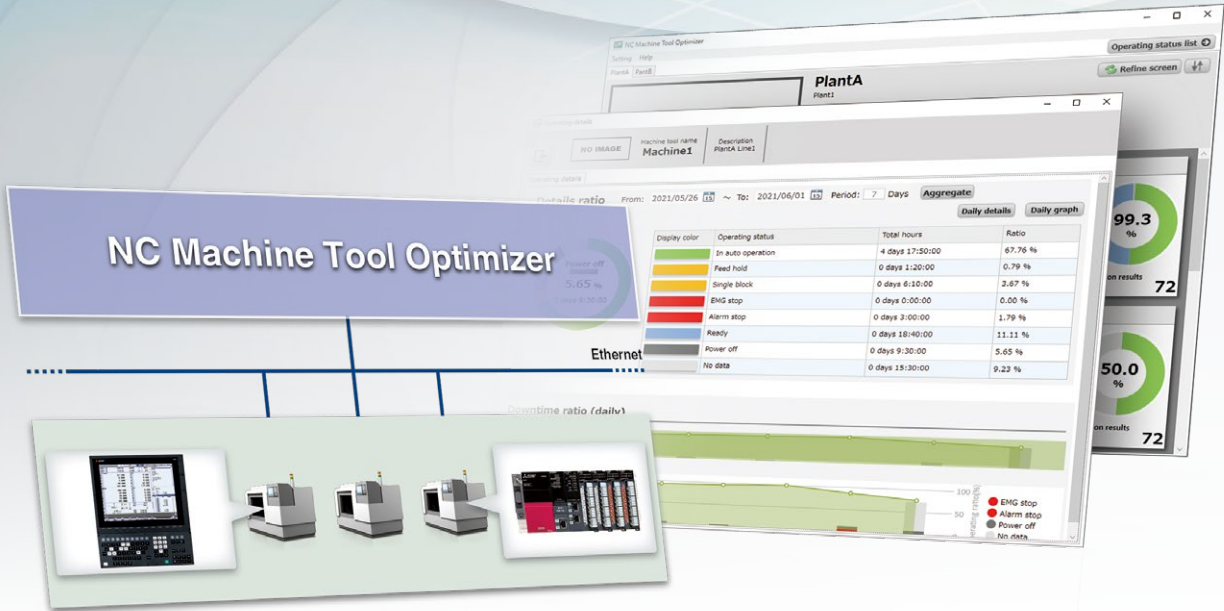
NC Machine Tool Optimizer

Setting Help

PlantA PlantB

PlantA

Plant1

Operating status list

Refine screen

NO IMAGE

Machine tool name
Machine1

Description
PlantA Line1

Operating details

Details ratio

From: 2021/05/26 ~ To: 2021/06/01 Period: 7 Days Aggregate

Daily details Daily graph

Power off
5.65 %
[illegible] 9:30:00

| Display color | Operating status | Total hours | Ratio |
|---|---|---|---|
| | In auto operation | 4 days 17:50:00 | 67.76 % |
| | Feed hold | 0 days 1:20:00 | 0.79 % |
| | Single block | 0 days 6:10:00 | 3.67 % |
| | EMG stop | 0 days 0:00:00 | 0.00 % |
| | Alarm stop | 0 days 3:00:00 | 1.79 % |
| | Ready | 0 days 18:40:00 | 11.11 % |
| | Power off | 0 days 9:30:00 | 5.65 % |
| | No data | 0 days 15:30:00 | 9.23 % |

Downtime ratio (daily)

100
50

EMG stop
Alarm stop
Power off
No data

99.3 %
on results
72

50.0 %
on results
72

Ethernet